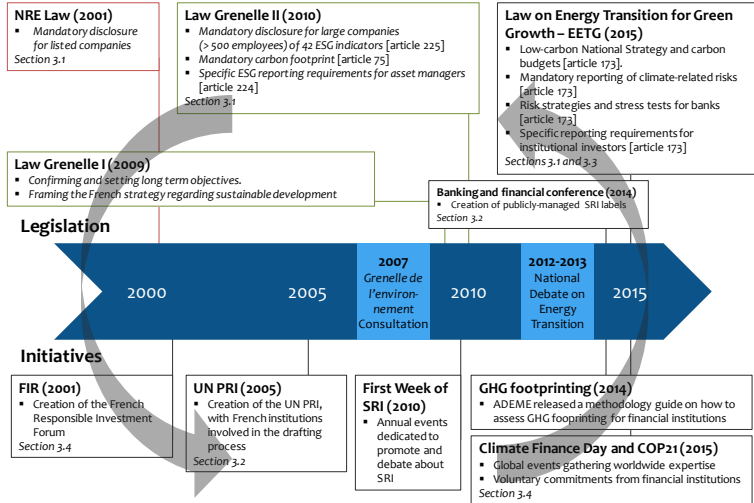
NRE Law (2001)
- Mandatory disclosure for listed companies
Section 3.1

Law Grenelle II (2010)
- Mandatory disclosure for large companies (> 500 employees) of 42 ESG indicators [article 225]
- Mandatory carbon footprint [article 75]
- Specific ESG reporting requirements for asset managers [article 224]
Section 3.1

Law on Energy Transition for Green Growth – EETG (2015)
- Low-carbon National Strategy and carbon budgets [article 173].
- Mandatory reporting of climate-related risks [article 173]
- Risk strategies and stress tests for banks [article 173]
- Specific reporting requirements for institutional investors [article 173]
Sections 3.1 and 3.3

Law Grenelle I (2009)
- Confirming and setting long term objectives.
- Framing the French strategy regarding sustainable development

Banking and financial conference (2014)
- Creation of publicly-managed SRI labels
Section 3.2

Legislation

2000

2005

2007 Grenelle de l'environnement Consultation

2010

2012-2013 National Debate on Energy Transition

2015

Initiatives

FIR (2001)
- Creation of the French Responsible Investment Forum
Section 3.4

UN PRI (2005)
- Creation of the UN PRI, with French institutions involved in the drafting process
Section 3.2

First Week of SRI (2010)
- Annual events dedicated to promote and debate about SRI

GHG footprinting (2014)
- ADEME released a methodology guide on how to assess GHG foopринting for financial institutions

Climate Finance Day and COP21 (2015)
- Global events gathering worldwide expertise
- Voluntary commitments from financial institutions
Section 3.4